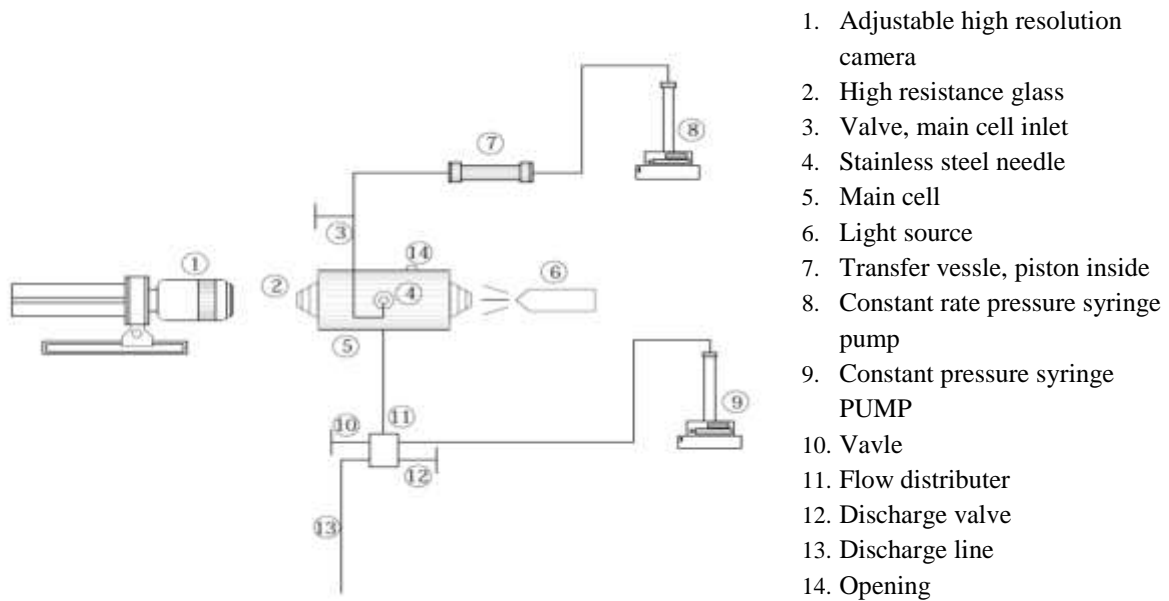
①
②
③
④
⑤
⑥
⑦
⑧
⑨
⑩
⑪
⑫
⑬
⑭

1. Adjustable high resolution camera
2. High resistance glass
3. Valve, main cell inlet
4. Stainless steel needle
5. Main cell
6. Light source
7. Transfer vessle, piston inside
8. Constant rate pressure syringe pump
9. Constant pressure syringe PUMP
10. Vavle
11. Flow distributer
12. Discharge valve
13. Discharge line
14. Opening